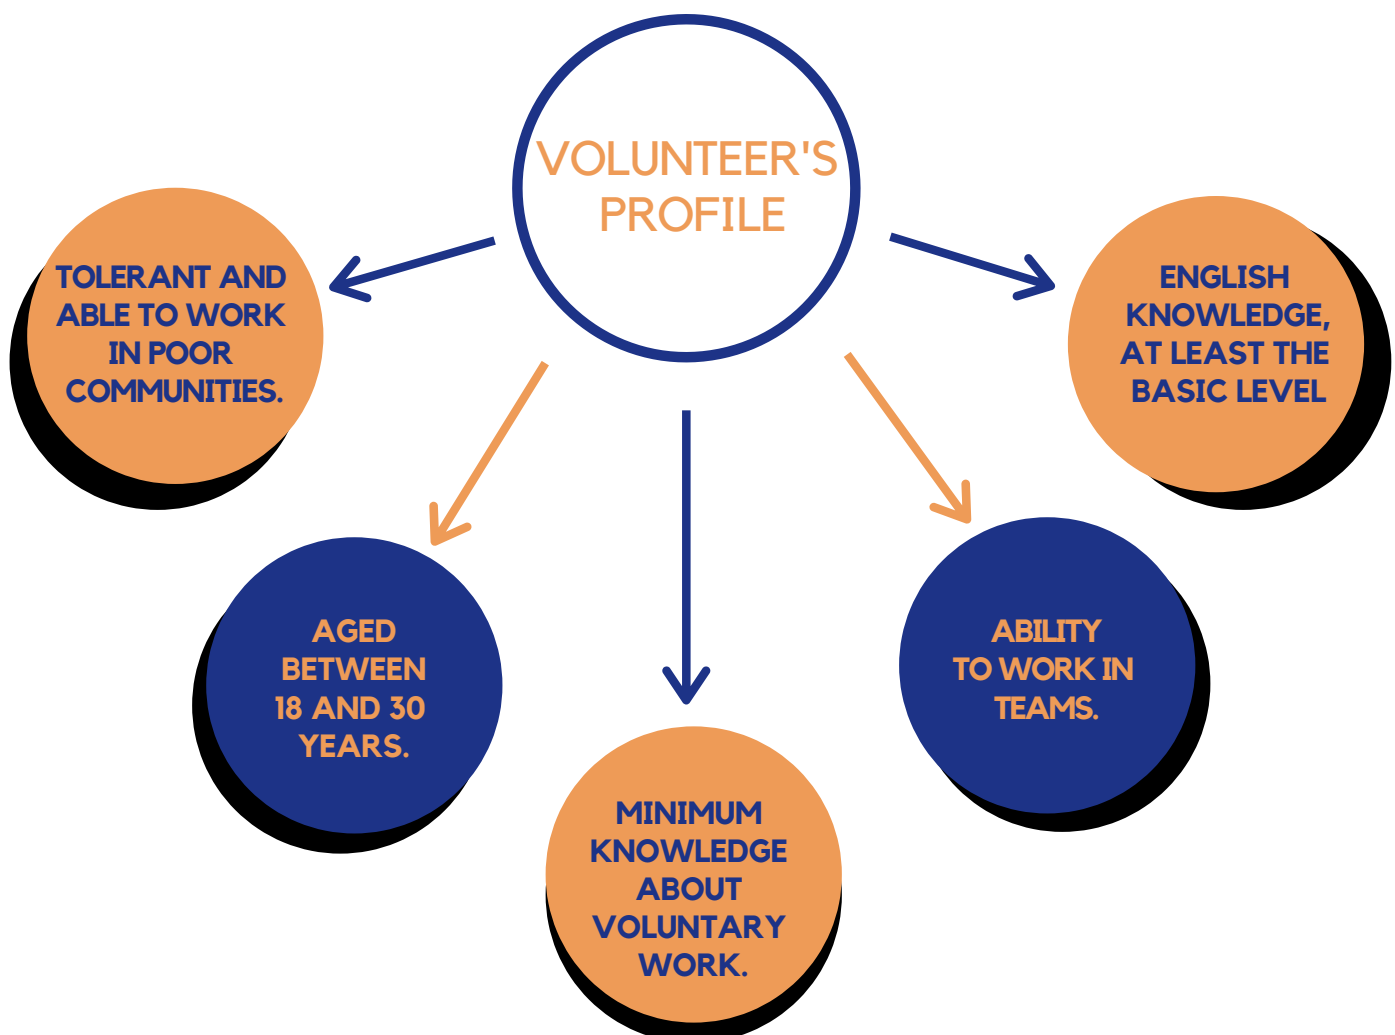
VOLUNTEER'S PROFILE

TOLERANT AND ABLE TO WORK IN POOR COMMUNITIES.

ENGLISH KNOWLEDGE, AT LEAST THE BASIC LEVEL

AGED BETWEEN 18 AND 30 YEARS.

MINIMUM KNOWLEDGE ABOUT VOLUNTARY WORK.

ABILITY TO WORK IN TEAMS.